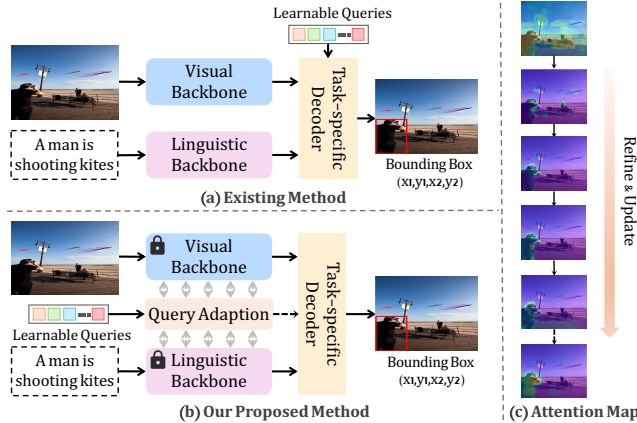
Learnable Queries

Visual Backbone

Task-specific Decoder

A man is shooting kites

Linguistic Backbone

Bounding Box (x1,y1,x2,y2)

(a) Existing Method

Visual Backbone

Learnable Queries

Query Adaption

Task-specific Decoder

A man is shooting kites

Linguistic Backbone

Bounding Box (x1,y1,x2,y2)

(b) Our Proposed Method

Refine & Update

(c) Attention Map